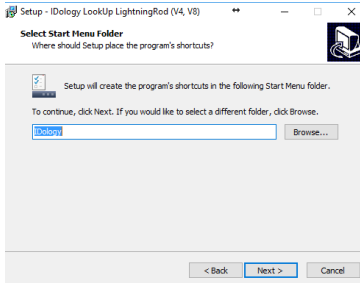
Setup - IDology LookUp LightningRod (V4, V8)

Select Start Menu Folder
Where should Setup place the program's shortcuts?

Setup will create the program's shortcuts in the following Start Menu folder.

To continue, click Next. If you would like to select a different folder, click Browse.

IDology

Browse...

< Back

Next >

Cancel